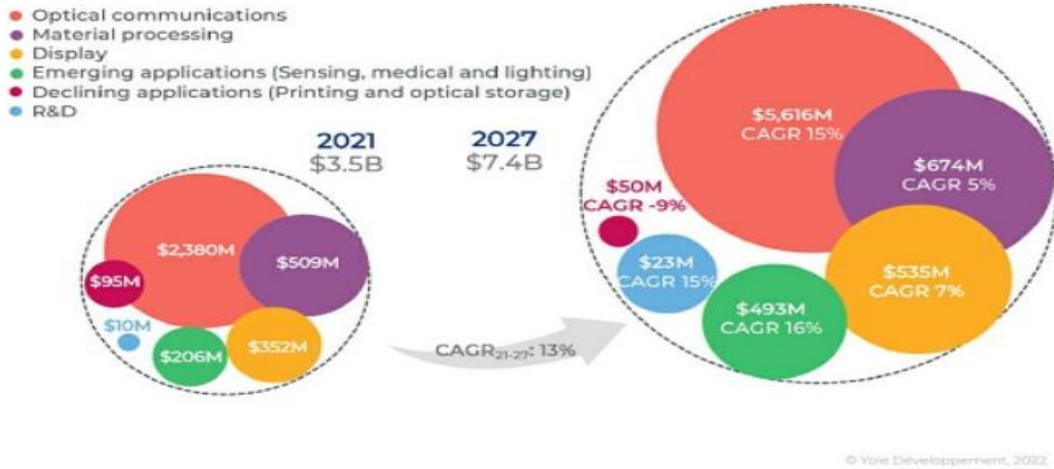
Optical communications
Material processing
Display
Emerging applications (Sensing, medical and lighting)
Declining applications (Printing and optical storage)
R&D

2021
$3.5B

2027
$7.4B

$2,380M
$509M
$95M
$10M
$206M
$352M

CAGR$_{21-27}$: 13%

$5,616M
CAGR 15%
$674M
CAGR 5%
$50M
CAGR -9%
$23M
CAGR 15%
$535M
CAGR 7%
$493M
CAGR 16%

© Yole Développement, 2022